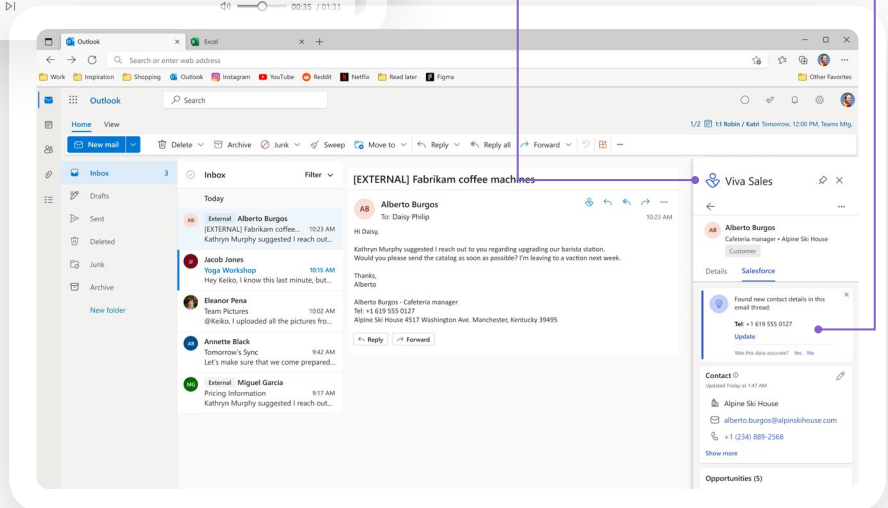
00:35 / 01:31

Outlook
Excel
Search or enter web address
Work
Inspiration
Shopping
Outlook
Instagram
YouTube
Reddit
Netflix
Read later
Figma
Other Favorites

Outlook
Search
Home
View
1/2
1:1 Robin / Katri Tomorrow, 12:00 PM, Teams Mtg.
New mail
Delete
Archive
Junk
Sweep
Move to
Reply
Reply all
Forward

Inbox 3
Drafts
Sent
Deleted
Junk
Archive
New folder

Inbox
Filter
Today
AB External Alberto Burgos
[EXTERNAL] Fabrikam coffee... 10:23 AM
Kathryn Murphy suggested I reach out...
JJ Jacob Jones
Yoga Workshop 10:15 AM
Hey Keiko, I know this last minute, but...
Eleanor Pena
Team Pictures 10:02 AM
@Keiko, I uploaded all the pictures fro...
AB Annette Black
Tomorrow's Sync 9:42 AM
Let's make sure that we come prepared...
MG External Miguel Garcia
Pricing Information 9:17 AM
Kathryn Murphy suggested I reach out...

[EXTERNAL] Fabrikam coffee machines
AB Alberto Burgos
To: Daisy Philip
10:23 AM
Hi Daisy,

Kathryn Murphy suggested I reach out to you regarding upgrading our barista station. Would you please send the catalog as soon as possible? I'm leaving to a vaction next week.

Thanks,
Alberto

Alberto Burgos - Cafeteria manager
Tel: +1 619 555 0127
Alpine Ski House 4557 Washington Ave. Manchester, Kentucky 39495
Reply
Forward

Viva Sales
AB Alberto Burgos
Cafeteria manager • Alpine Ski House
Customer
Details
Salesforce
Found new contact details in this email thread:
Tel: +1 619 555 0127
Update
Was this data accurate? Yes No
Contact
Updated Friday at 1:47 AM
Alpine Ski House
alberto.burgos@alpinskihouse.com
+1 (234) 889-2568
Show more
Opportunities (5)